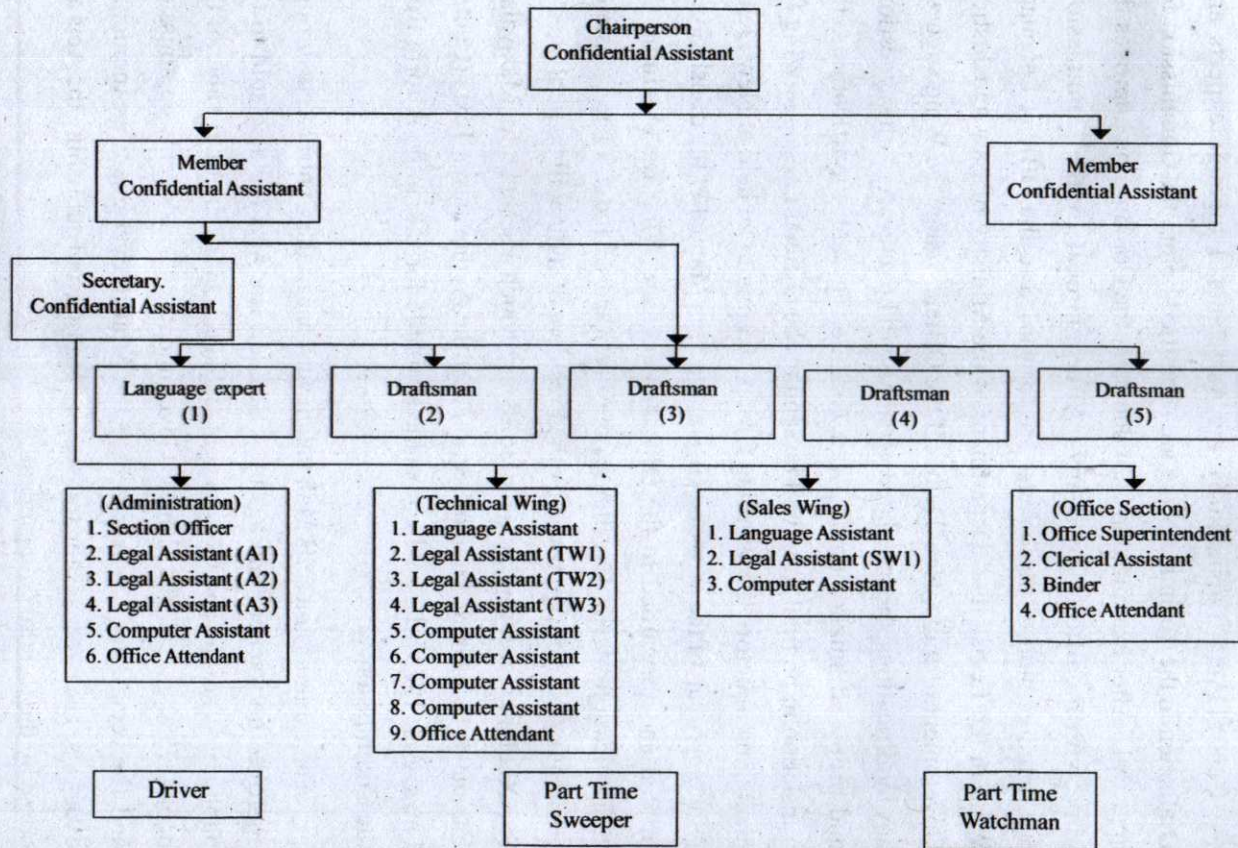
Chairperson
Confidential Assistant

Member
Confidential Assistant

Member
Confidential Assistant

Secretary.
Confidential Assistant

Language expert
(1)

Draftsman
(2)

Draftsman
(3)

Draftsman
(4)

Draftsman
(5)

(Administration)
1. Section Officer
2. Legal Assistant (A1)
3. Legal Assistant (A2)
4. Legal Assistant (A3)
5. Computer Assistant
6. Office Attendant

(Technical Wing)
1. Language Assistant
2. Legal Assistant (TW1)
3. Legal Assistant (TW2)
4. Legal Assistant (TW3)
5. Computer Assistant
6. Computer Assistant
7. Computer Assistant
8. Computer Assistant
9. Office Attendant

(Sales Wing)
1. Language Assistant
2. Legal Assistant (SW1)
3. Computer Assistant

(Office Section)
1. Office Superintendent
2. Clerical Assistant
3. Binder
4. Office Attendant

Driver

Part Time
Sweeper

Part Time
Watchman